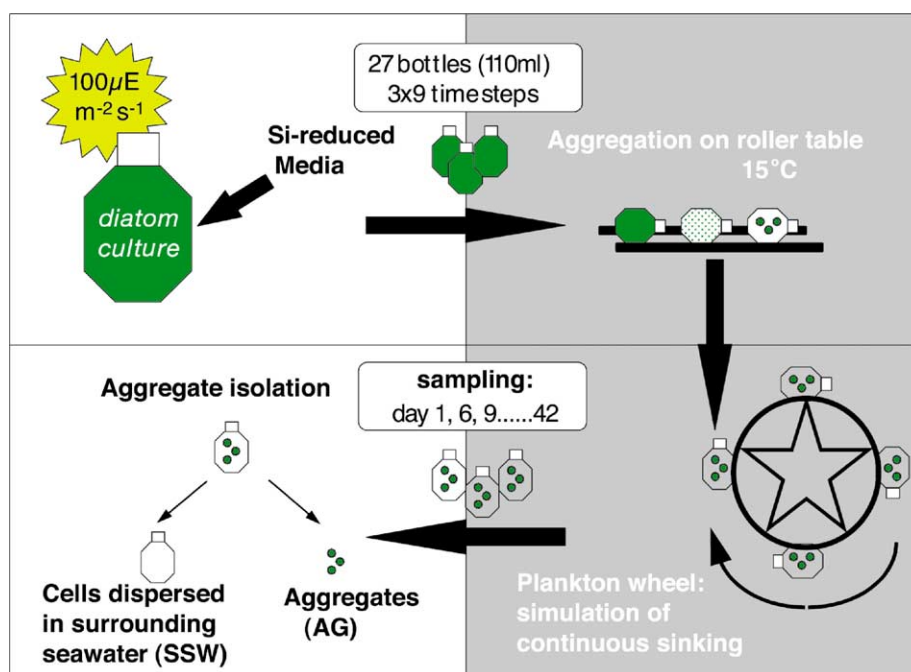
100$\mu$E $m^{-2}$ $s^{-1}$

diatom culture

Si-reduced Media

27 bottles (110ml) 3x9 timesteps

Aggregation on roller table 15°C

sampling: day 1, 6, 9......42

Aggregate isolation

Cells dispersed in surrounding seawater (SSW)

Aggregates (AG)

Plankton wheel: simulation of continuous sinking